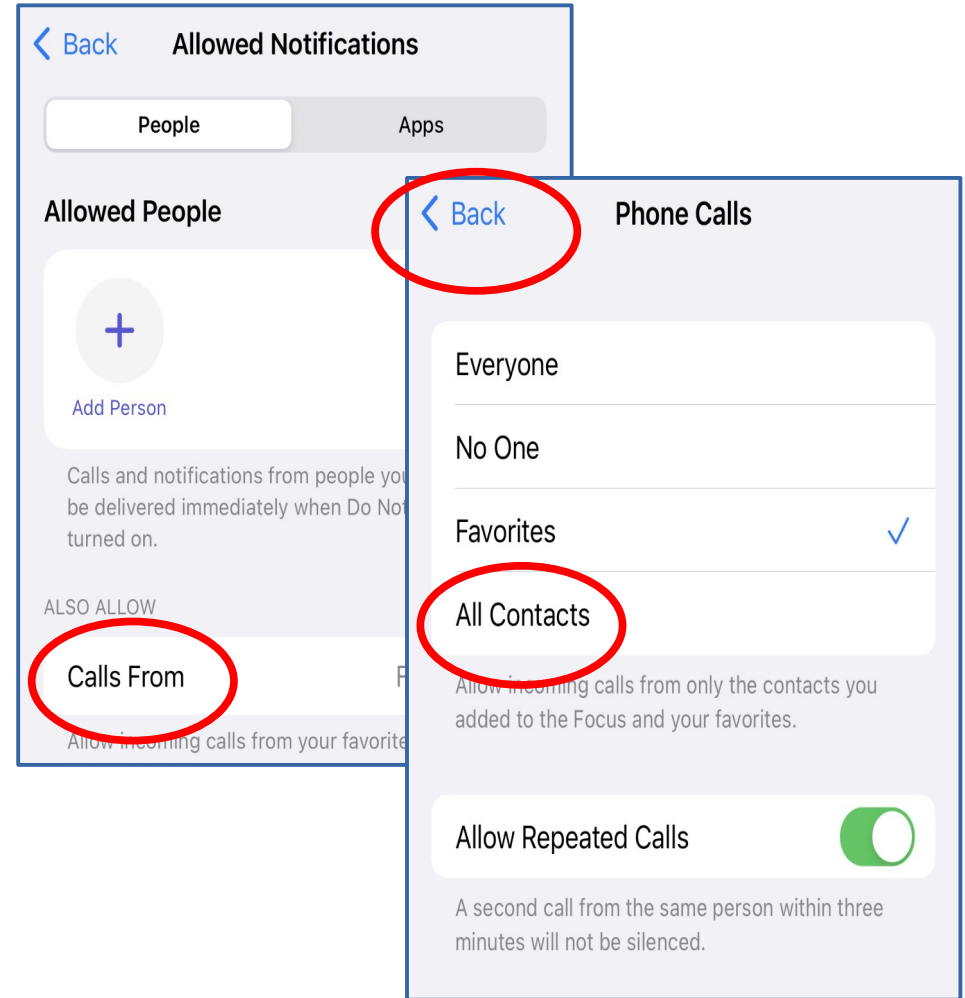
Back Allowed Notifications

People Apps

Allowed People

+

Add Person

Calls and notifications from people you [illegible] be delivered immediately when Do Not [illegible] turned on.

ALSO ALLOW

Calls From F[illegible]

Allow incoming calls from your favorite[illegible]

Back Phone Calls

Everyone

No One

Favorites ✓

All Contacts

Allow incoming calls from only the contacts you added to the Focus and your favorites.

Allow Repeated Calls

A second call from the same person within three minutes will not be silenced.